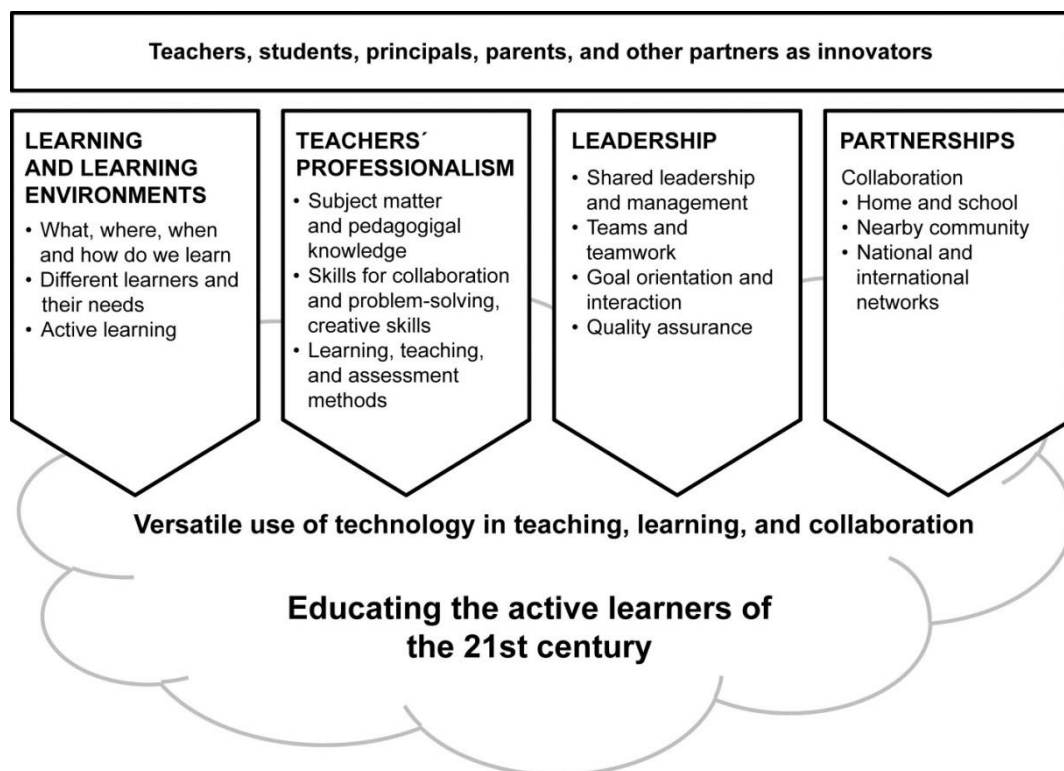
Teachers, students, principals, parents, and other partners as innovators

LEARNING AND LEARNING ENVIRONMENTS
• What, where, when and how do we learn
• Different learners and their needs
• Active learning

TEACHERS´ PROFESSIONALISM
• Subject matter and pedagogigal knowledge
• Skills for collaboration and problem-solving, creative skills
• Learning, teaching, and assessment methods

LEADERSHIP
• Shared leadership and management
• Teams and teamwork
• Goal orientation and interaction
• Quality assurance

PARTNERSHIPS
Collaboration
• Home and school
• Nearby community
• National and international networks

Versatile use of technology in teaching, learning, and collaboration

Educating the active learners of the 21st century